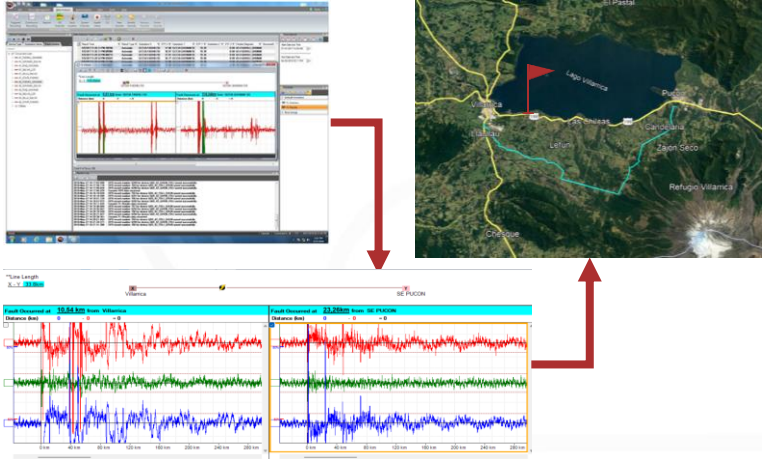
El Pastal

Lago Villarrica

Villarrica

Pucón

Las Cabras

Candelaria

Lefún

Zanjón Seco

Refugio Villarrica

Chesque

**Line Length

X - Y 33.9km

Villarrica

SE PUCON

Fault Observed at 10.64 km from Villarrica

Distance (km) 0 0 0

Fault Observed at 23.26km from SE PUCON

Distance (km) 0 0 0

0 km 20 km 40 km 60 km 80 km 100 km 120 km 140 km 160 km 180 km 200 km 220 km 240 km 260 km 280 km

0 km 20 km 40 km 60 km 80 km 100 km 120 km 140 km 160 km 180 km 200 km 220 km 240 km 260 km 280 km